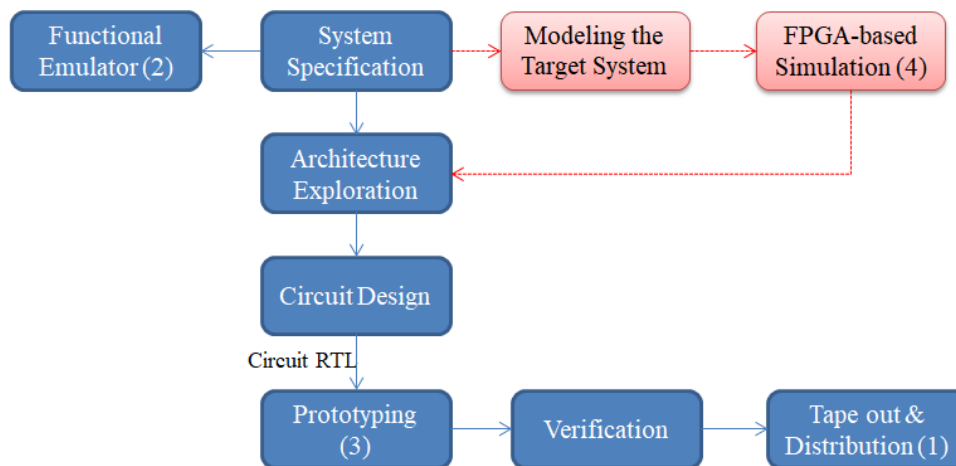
Functional Emulator (2)

System Specification

Modeling the Target System

FPGA-based Simulation (4)

Architecture Exploration

Circuit Design

Circuit RTL

Prototyping (3)

Verification

Tape out & Distribution (1)